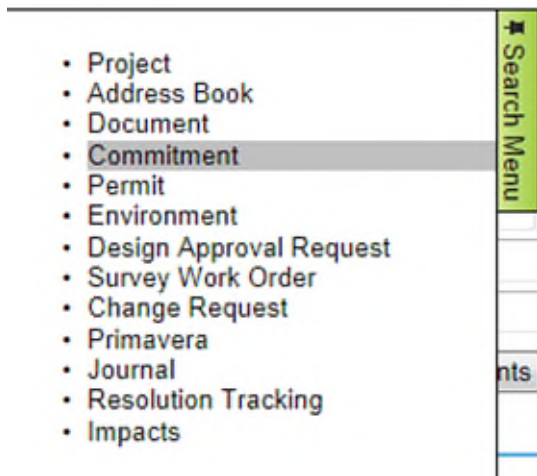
- Project
- Address Book
- Document
- Commitment
- Permit
- Environment
- Design Approval Request
- Survey Work Order
- Change Request
- Primavera
- Journal
- Resolution Tracking
- Impacts

Search Menu

nts